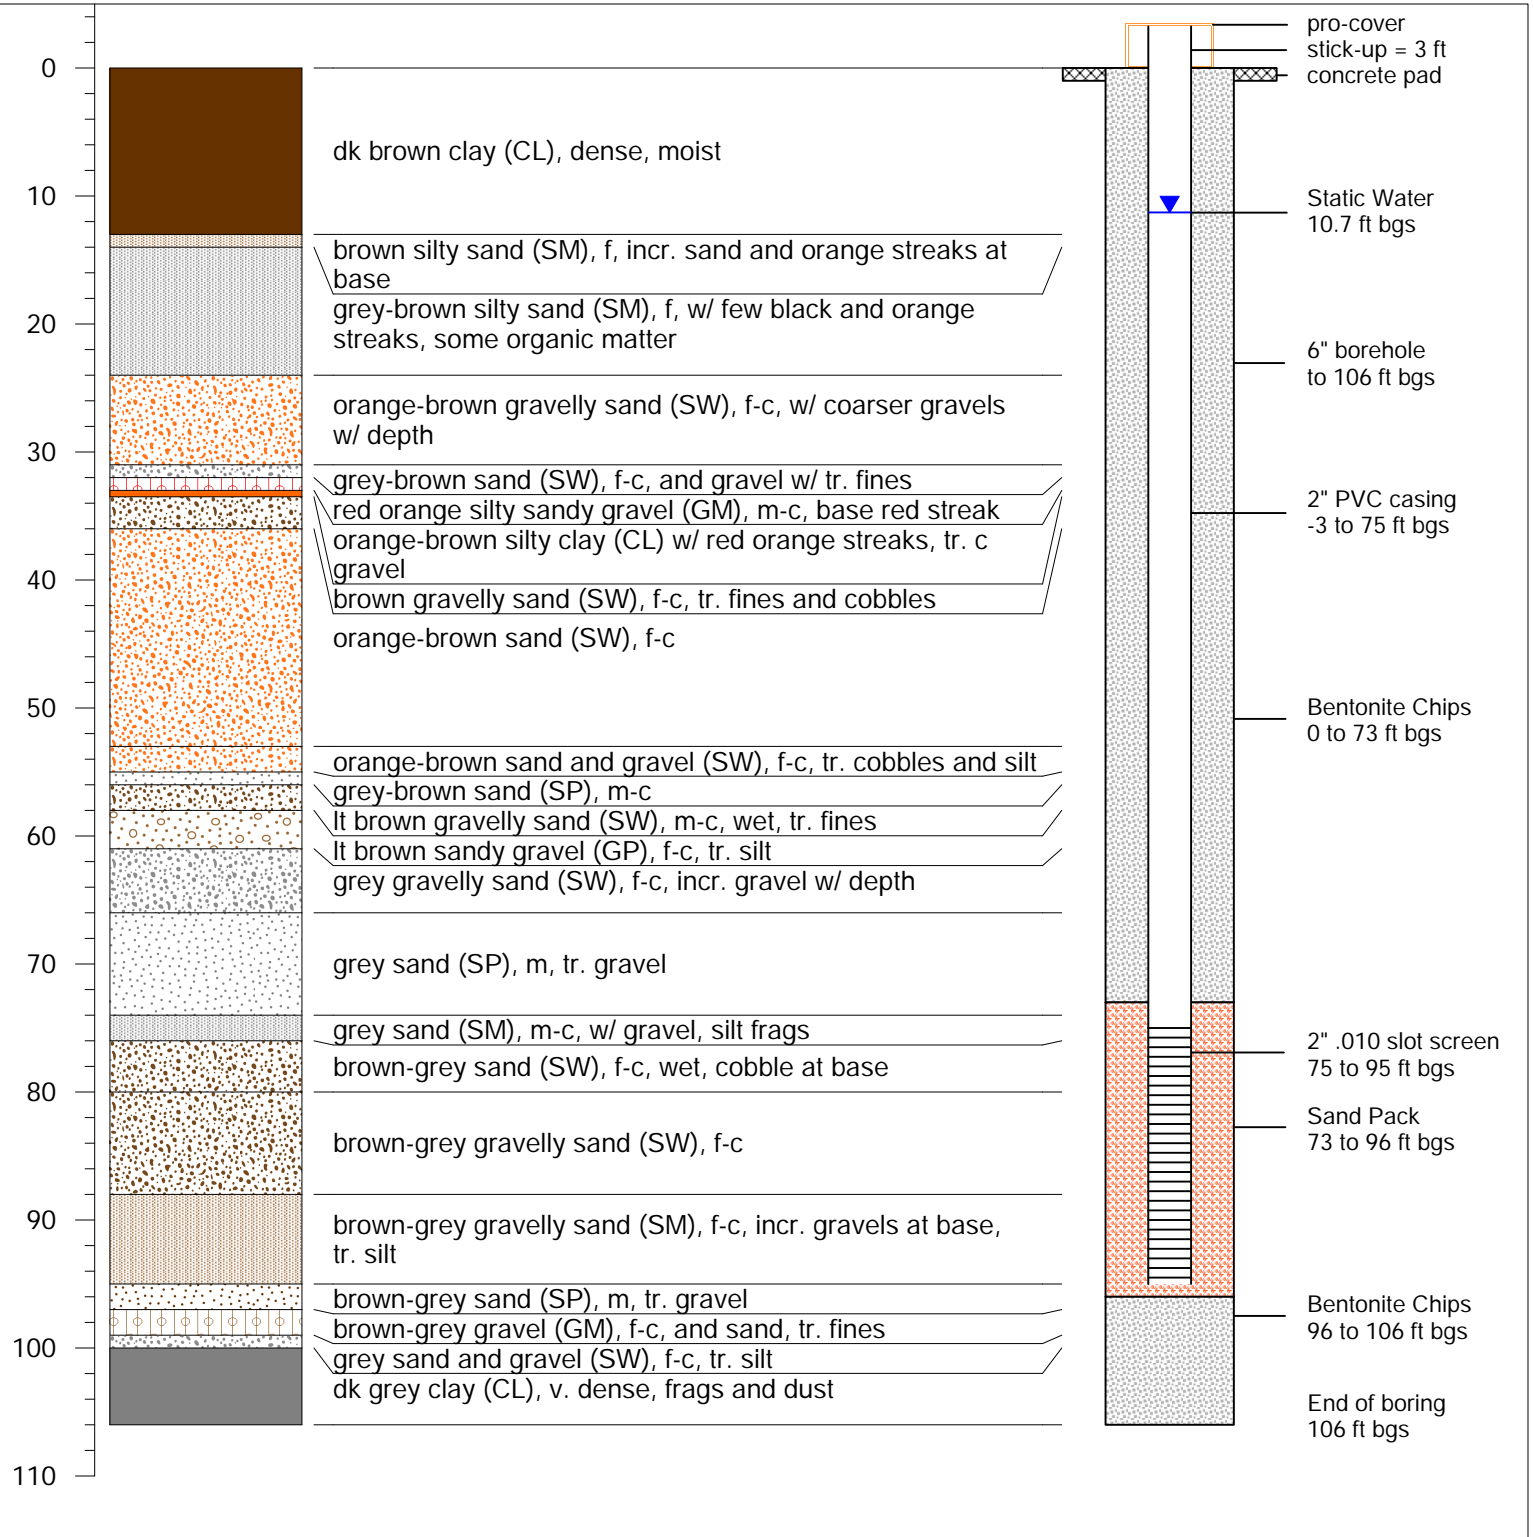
0
10
20
30
40
50
60
70
80
90
100
110

dk brown clay (CL), dense, moist

brown silty sand (SM), f, incr. sand and orange streaks at base

grey-brown silty sand (SM), f, w/ few black and orange streaks, some organic matter

orange-brown gravelly sand (SW), f-c, w/ coarser gravels w/ depth

grey-brown sand (SW), f-c, and gravel w/ tr. fines

red orange silty sandy gravel (GM), m-c, base red streak

orange-brown silty clay (CL) w/ red orange streaks, tr. c gravel

brown gravelly sand (SW), f-c, tr. fines and cobbles

orange-brown sand (SW), f-c

orange-brown sand and gravel (SW), f-c, tr. cobbles and silt

grey-brown sand (SP), m-c

lt brown gravelly sand (SW), m-c, wet, tr. fines

lt brown sandy gravel (GP), f-c, tr. silt

grey gravelly sand (SW), f-c, incr. gravel w/ depth

grey sand (SP), m, tr. gravel

grey sand (SM), m-c, w/ gravel, silt frags

brown-grey sand (SW), f-c, wet, cobble at base

brown-grey gravelly sand (SW), f-c

brown-grey gravelly sand (SM), f-c, incr. gravels at base, tr. silt

brown-grey sand (SP), m, tr. gravel

brown-grey gravel (GM), f-c, and sand, tr. fines

grey sand and gravel (SW), f-c, tr. silt

dk grey clay (CL), v. dense, frags and dust

pro-cover
stick-up = 3 ft
concrete pad

Static Water
10.7 ft bgs

6" borehole
to 106 ft bgs

2" PVC casing
-3 to 75 ft bgs

Bentonite Chips
0 to 73 ft bgs

2" .010 slot screen
75 to 95 ft bgs

Sand Pack
73 to 96 ft bgs

Bentonite Chips
96 to 106 ft bgs

End of boring
106 ft bgs